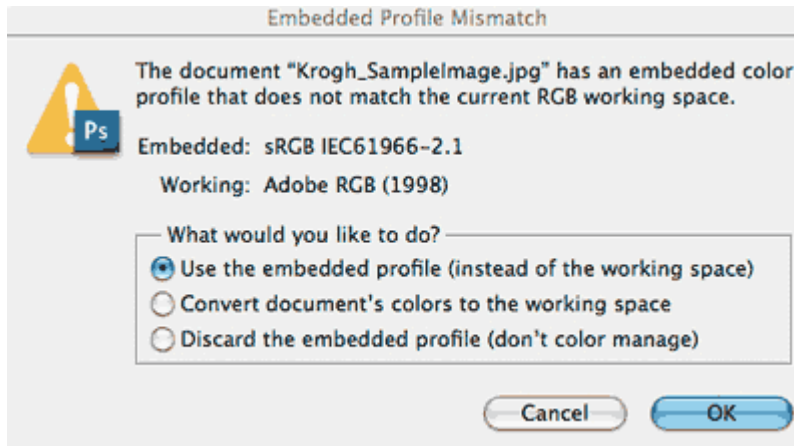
Embedded Profile Mismatch

Ps

The document “Krogh_SampleImage.jpg” has an embedded color profile that does not match the current RGB working space.

Embedded: sRGB IEC61966-2.1

Working: Adobe RGB (1998)

What would you like to do?

Use the embedded profile (instead of the working space)

Convert document's colors to the working space

Discard the embedded profile (don't color manage)

Cancel

OK